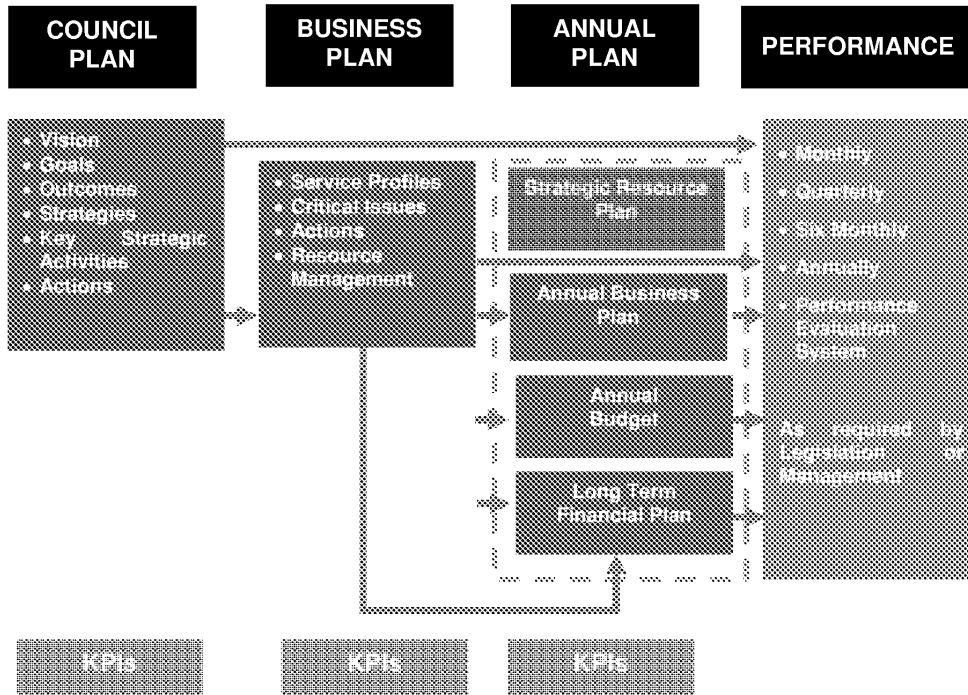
COUNCIL PLAN

BUSINESS PLAN

ANNUAL PLAN

PERFORMANCE

• Vision
• Goals
• Outcomes
• Strategies
• Key Strategic Activities
• Actions

• Service Profiles
• Critical Issues
• Actions
• Resource Management

Strategic Resource Plan

Annual Business Plan

Annual Budget

Long Term Financial Plan

• Monthly
• Quarterly
• Six Monthly
• Annually
• Performance Evaluation System

As required by Legislation or Management

KPIs

KPIs

KPIs